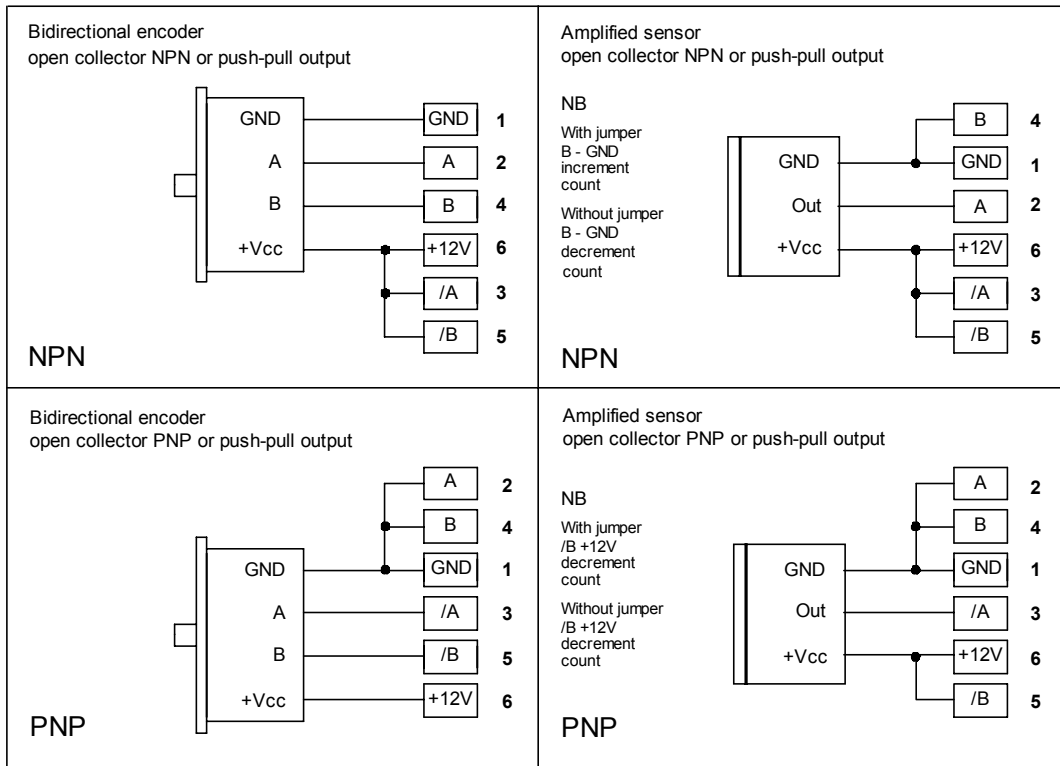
Bidirectional encoder
open collector NPN or push-pull output

GND
A
B
+Vcc

| GND | 1 |
|---|---|
| A | 2 |
| B | 4 |
| +12V | 6 |
| /A | 3 |
| /B | 5 |

NPN

Amplified sensor
open collector NPN or push-pull output

NB
With jumper B - GND increment count
Without jumper B - GND decrement count

GND
Out
+Vcc

| B | 4 |
|---|---|
| GND | 1 |
| A | 2 |
| +12V | 6 |
| /A | 3 |
| /B | 5 |

NPN

Bidirectional encoder
open collector PNP or push-pull output

GND
A
B
+Vcc

| A | 2 |
|---|---|
| B | 4 |
| GND | 1 |
| /A | 3 |
| /B | 5 |
| +12V | 6 |

PNP

Amplified sensor
open collector PNP or push-pull output

NB
With jumper /B +12V decrement count
Without jumper /B +12V decrement count

GND
Out
+Vcc

| A | 2 |
|---|---|
| B | 4 |
| GND | 1 |
| /A | 3 |
| +12V | 6 |
| /B | 5 |

PNP